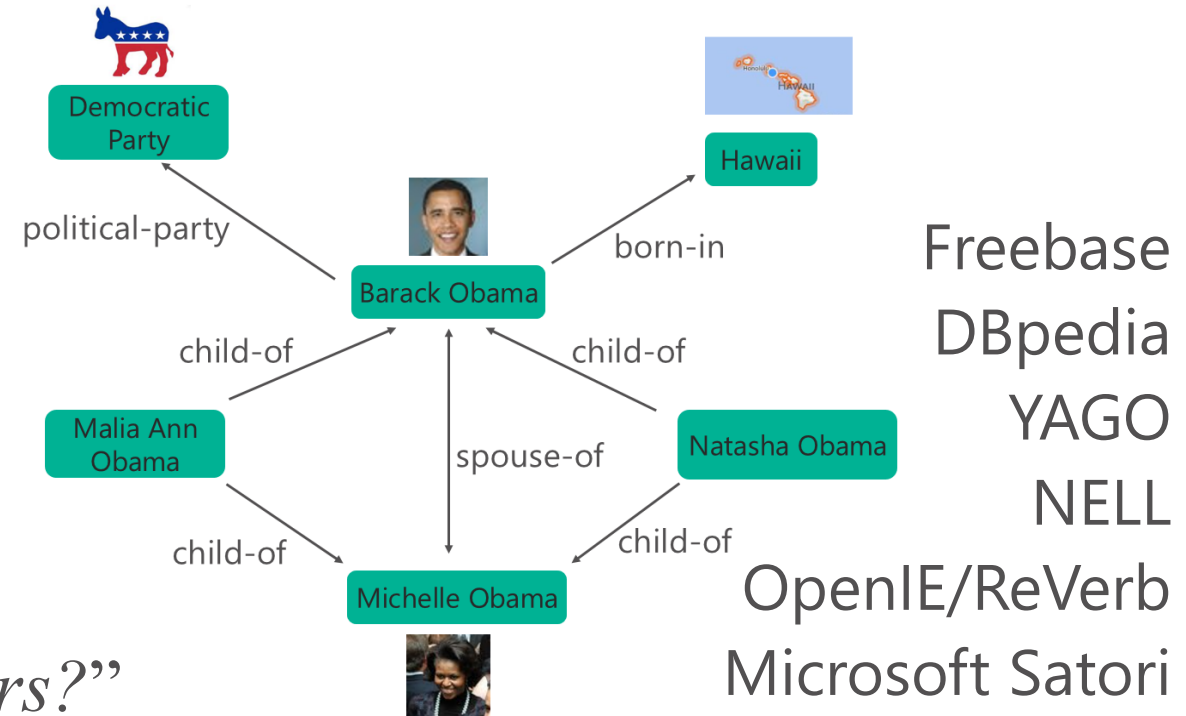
Democratic Party

political-party

Hawaii

born-in

Barack Obama

child-of

child-of

Malia Ann Obama

spouse-of

Natasha Obama

child-of

child-of

Michelle Obama

rs?"

Freebase
DBpedia
YAGO
NELL
OpenIE/ReVerb
Microsoft Satori